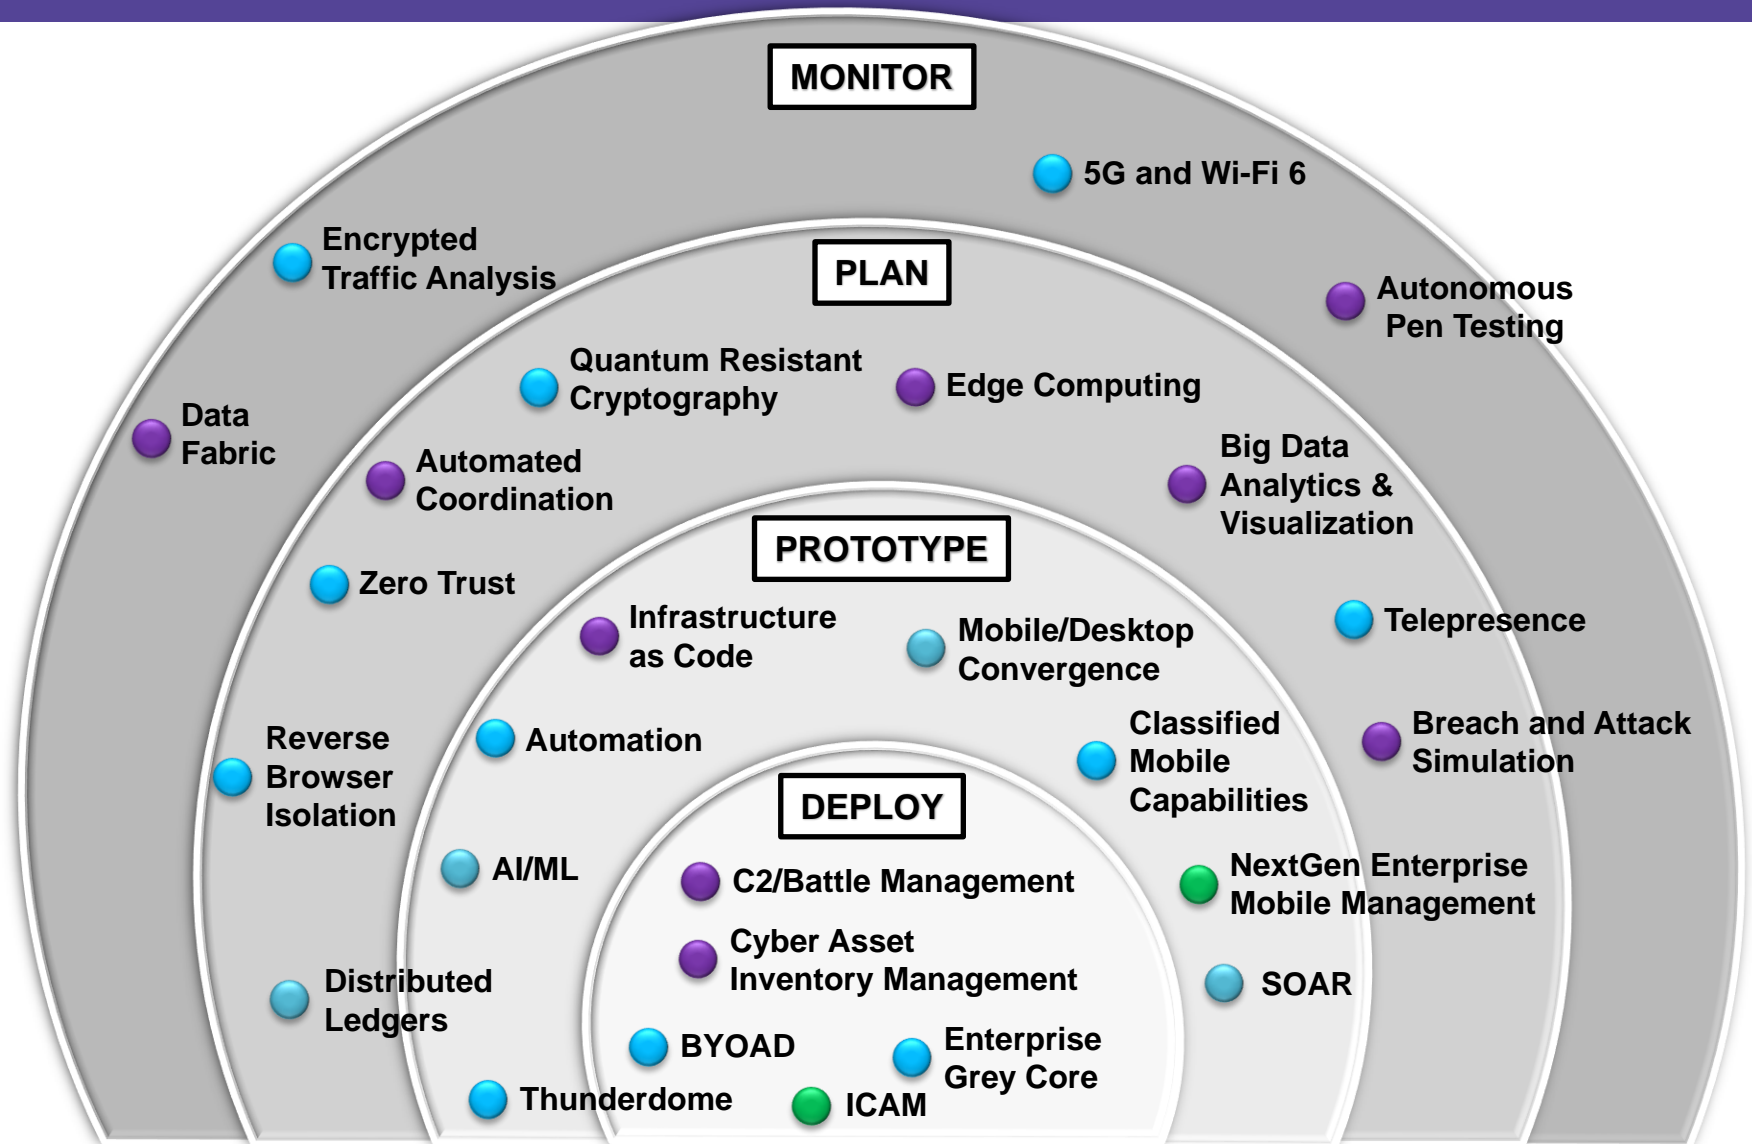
MONITOR

5G and Wi-Fi 6

Encrypted Traffic Analysis

Autonomous Pen Testing

Data Fabric

PLAN

Quantum Resistant Cryptography

Edge Computing

Automated Coordination

Big Data Analytics & Visualization

Zero Trust

Telepresence

Reverse Browser Isolation

Breach and Attack Simulation

Distributed Ledgers

PROTOTYPE

Infrastructure as Code

Mobile/Desktop Convergence

Automation

Classified Mobile Capabilities

AI/ML

NextGen Enterprise Mobile Management

SOAR

Thunderdome

DEPLOY

C2/Battle Management

Cyber Asset Inventory Management

BYOAD

Enterprise Grey Core

ICAM